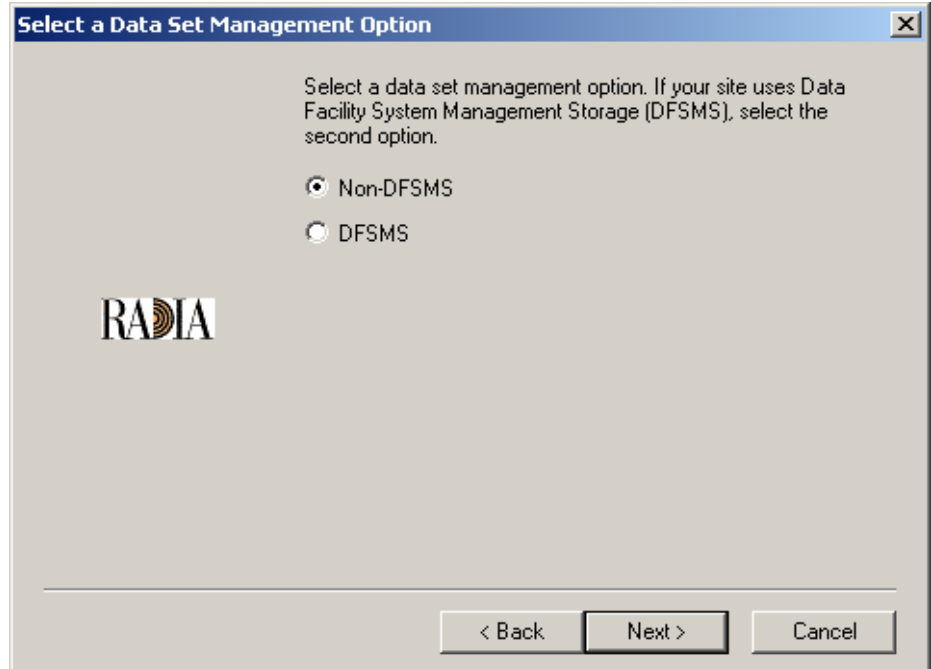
Select a Data Set Management Option

Select a data set management option. If your site uses Data Facility System Management Storage (DFSMS), select the second option.

Non-DFSMS

DFSMS

RADIA

< Back

Next >

Cancel